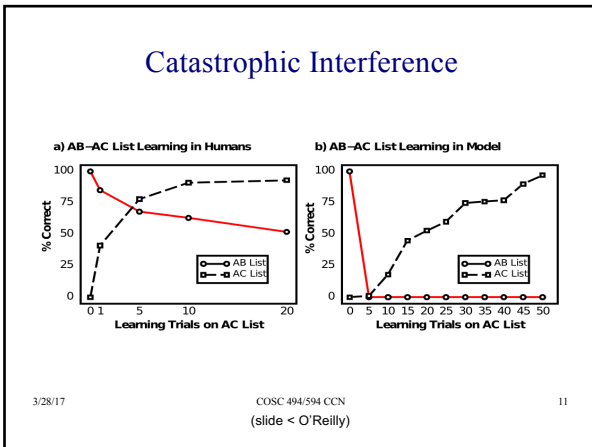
Catastrophic Interference

a) AB–AC List Learning in Humans

| 100 |
|---|
| 75 |
| 50 |
| 25 |
| 0 |

% Correct

AB List
AC List

0 1 5 10 20
Learning Trials on AC List

b) AB–AC List Learning in Model

% Correct

100
75
50
25
0

AB List
AC List

0 5 10 15 20 25 30 35 40 45 50
Learning Trials on AC List

3/28/17

COSC 494/594 CCN
(slide < O'Reilly)

11